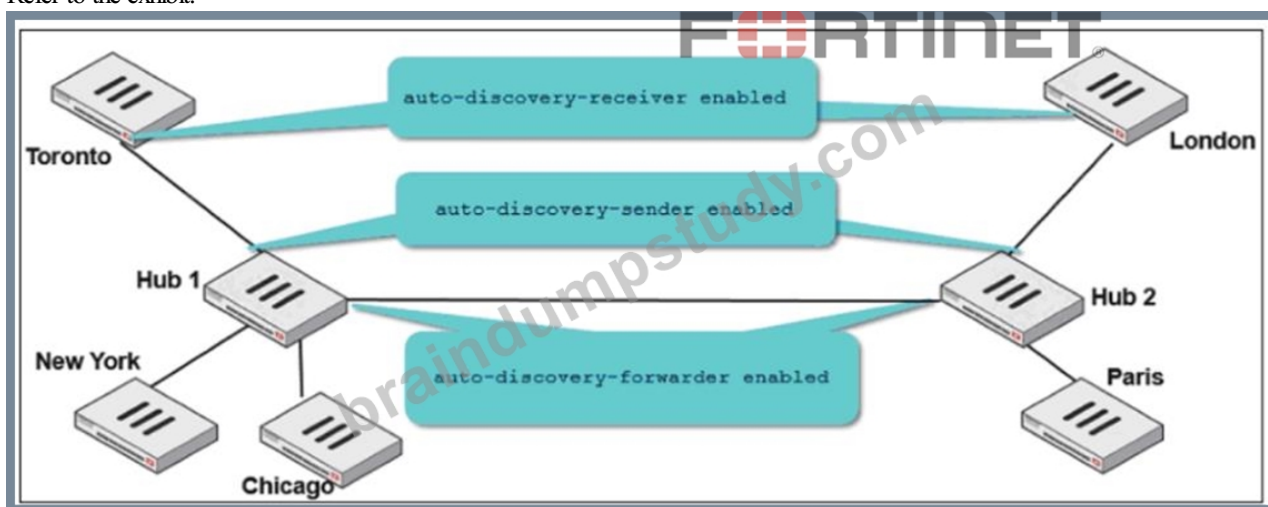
Refer to the exhibit.

FURTINET

auto-discovery-receiver enabled

Toronto

London

braindumpstudy.com

auto-discovery-sender enabled

Hub 1

Hub 2

New York

auto-discovery-forwarder enabled

Paris

Chicago